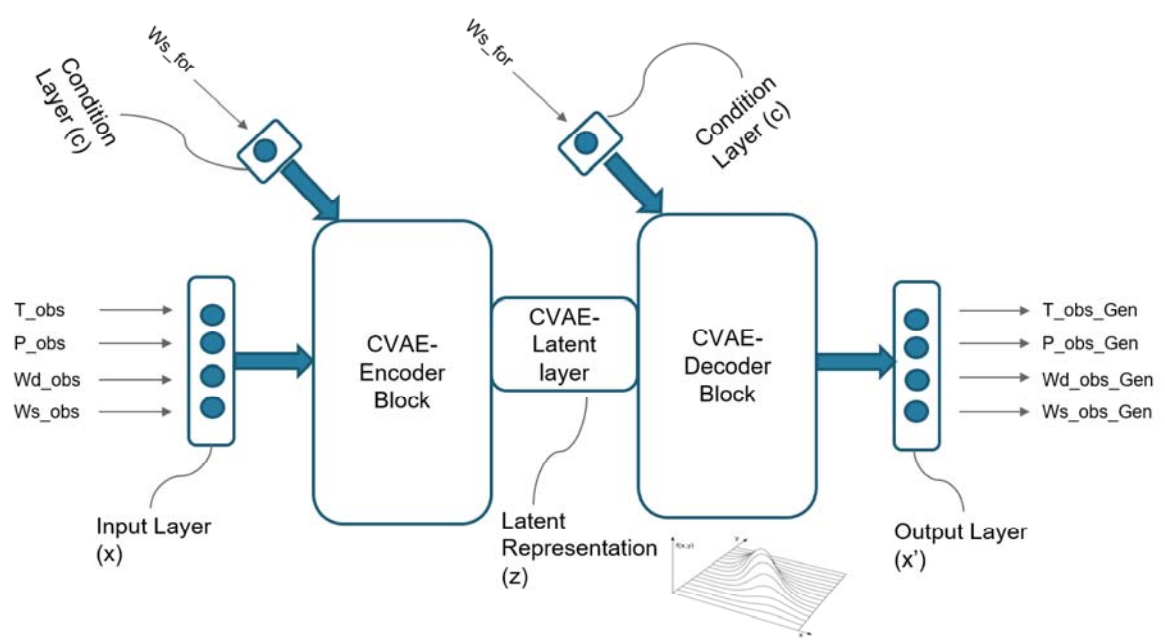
Ws_for

Condition Layer (c)

Ws_for

Condition Layer (c)

T_obs
P_obs
Wd_obs
Ws_obs

CVAE-Encoder Block

CVAE-Latent layer

CVAE-Decoder Block

T_obs_Gen
P_obs_Gen
Wd_obs_Gen
Ws_obs_Gen

Input Layer (x)

Latent Representation (z)

f(x,y)

y

x

Output Layer (x')